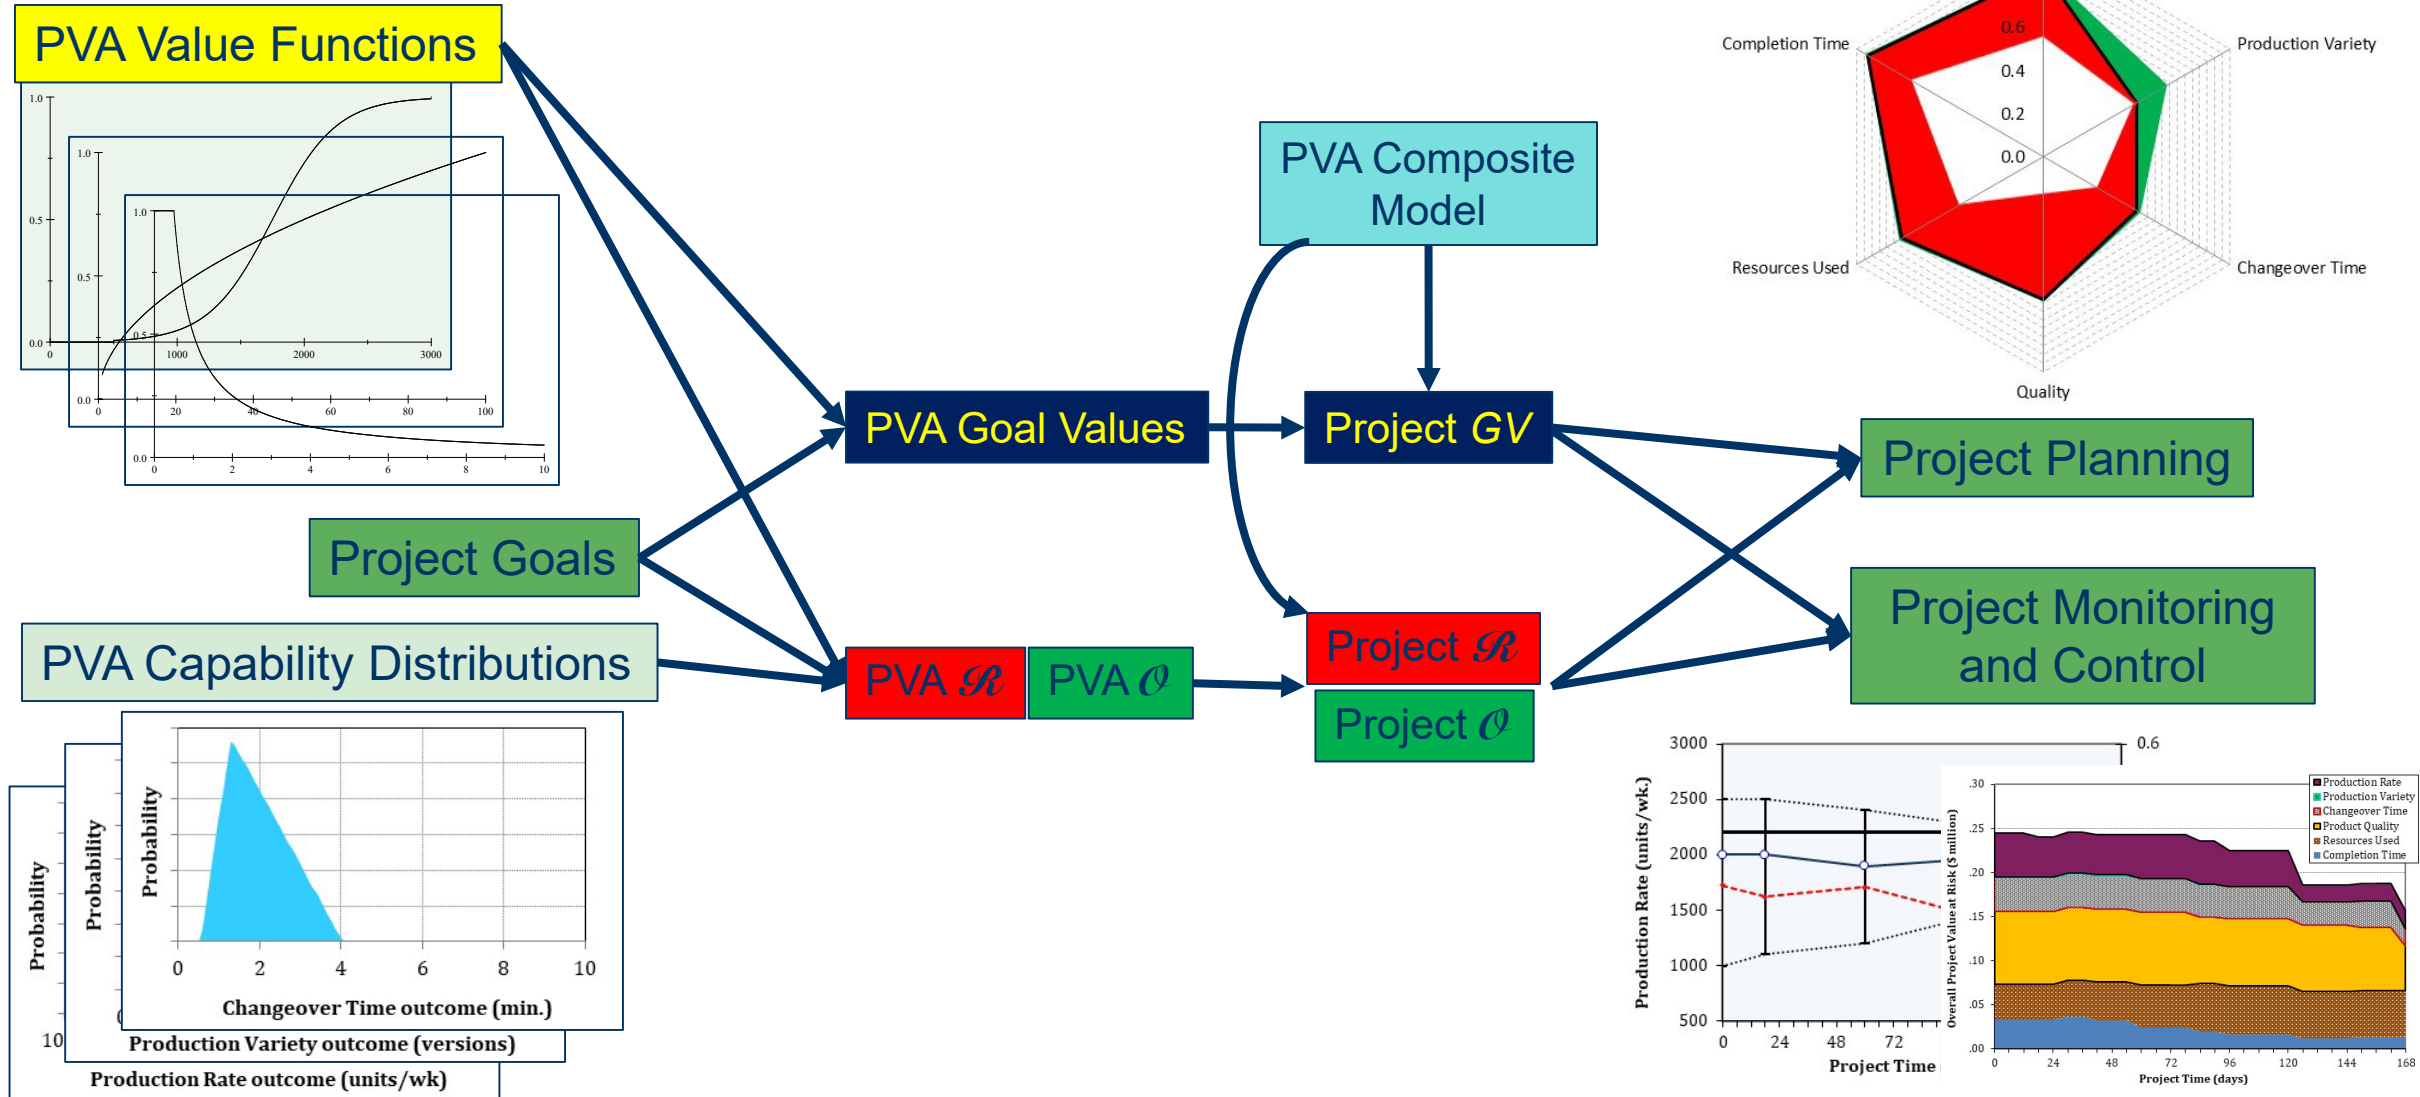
PVA Value Functions

1.0
0.5
0.0
0
1000
2000
3000

1.0
0.5
0.0
0
20
40
60
80
100

1.0
0.5
0.0
0
2
4
6
8
10

Project Goals

PVA Capability Distributions

Probability
Probability
Probability
0
2
4
6
8
10
Changeover Time outcome (min.)
10
Production Variety outcome (versions)
Production Rate outcome (units/wk)

PVA Goal Values

PVA $\mathscr{R}$

PVA $\mathscr{O}$

PVA Composite Model

Project GV

Project $\mathscr{R}$

Project $\mathscr{O}$

Completion Time
Production Variety
Changeover Time
Quality
Resources Used
0.6
0.4
0.2
0.0

Project Planning

Project Monitoring and Control

3000
2500
2000
1500
1000
500
Production Rate (units/wk.)
0
24
48
72
Project Time
0.6

.30
.25
.20
.15
.10
.05
.00
Overall Project Value at Risk ($ million)
0
24
48
72
96
120
144
168
Project Time (days)
Production Rate
Production Variety
Changeover Time
Product Quality
Resources Used
Completion Time